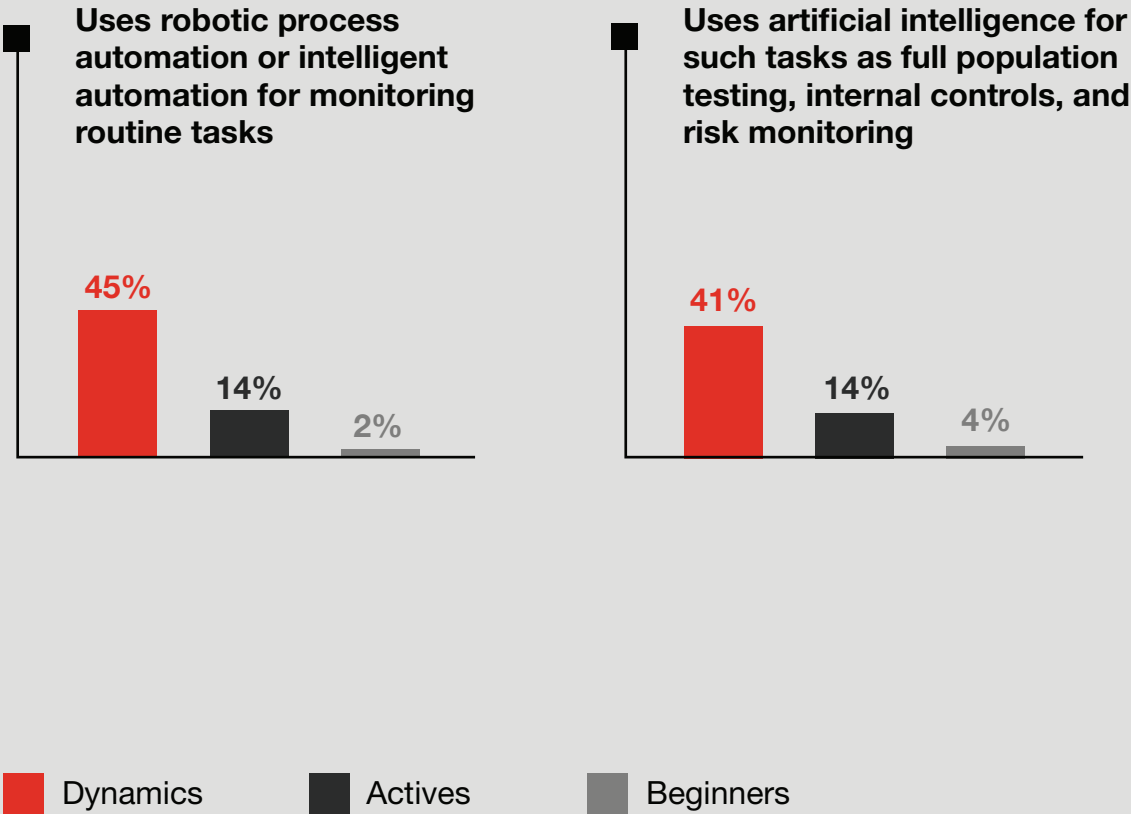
Uses robotic process automation or intelligent automation for monitoring routine tasks

45%

14%

2%

Uses artificial intelligence for such tasks as full population testing, internal controls, and risk monitoring

41%

14%

4%

Dynamics
Actives
Beginners